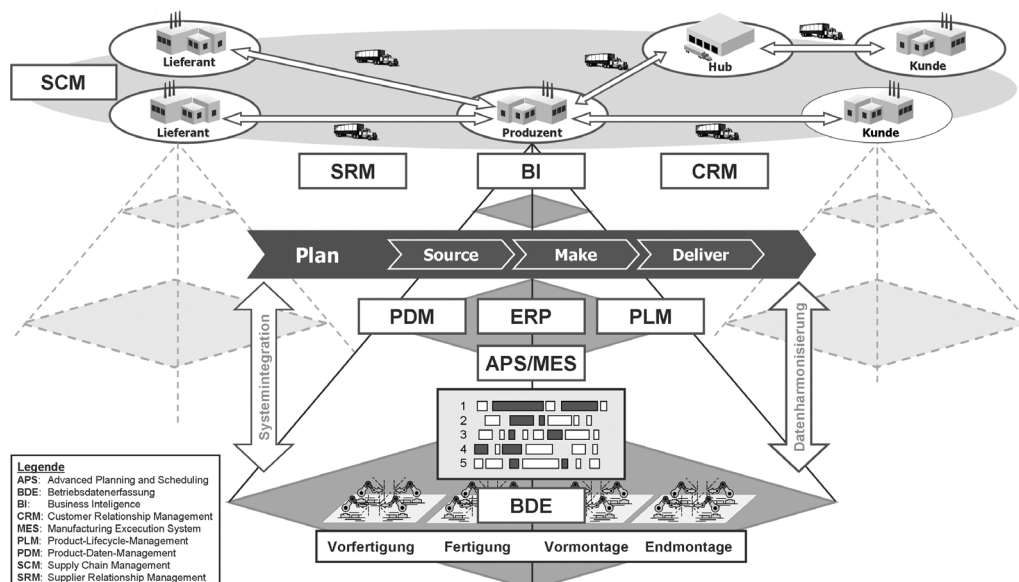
SCM

Lieferant

Lieferant

Produzent

Hub

Kunde

Kunde

SRM

BI

CRM

Plan

Source

Make

Deliver

Systemintegration

Datenharmonisierung

PDM

ERP

PLM

APS/MES

1
2
3
4
5

BDE

Vorfertigung Fertigung Vormontage Endmontage

Legende
APS: Advanced Planning and Scheduling
BDE: Betriebsdatenerfassung
BI: Business Inteligence
CRM: Customer Relationship Management
MES: Manufacturing Excecution System
PLM: Product-Lifecycle-Management
PDM: Product-Daten-Management
SCM: Supply Chain Management
SRM: Supplier Relationship Management